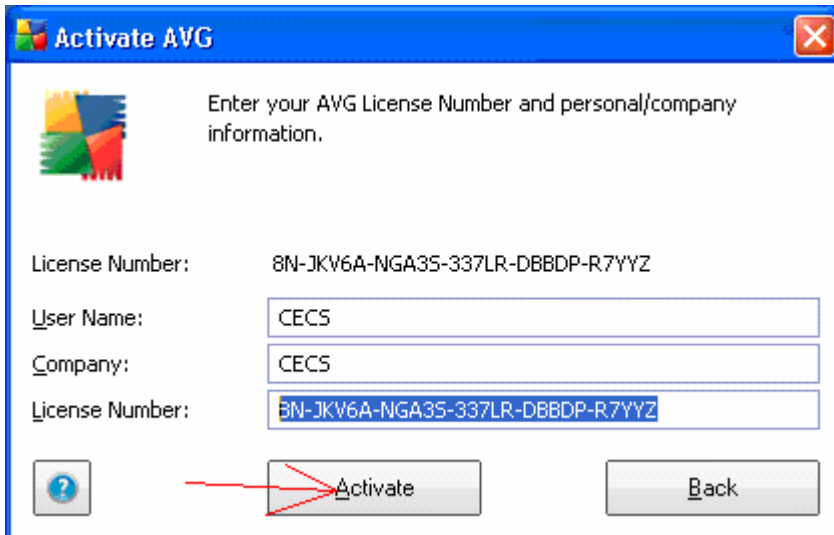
Activate AVG

Enter your AVG License Number and personal/company information.

License Number: 8N-JKV6A-NGA3S-337LR-DBBDP-R7YYZ

User Name: CECS

Company: CECS

License Number: 8N-JKV6A-NGA3S-337LR-DBBDP-R7YYZ

Activate

Back